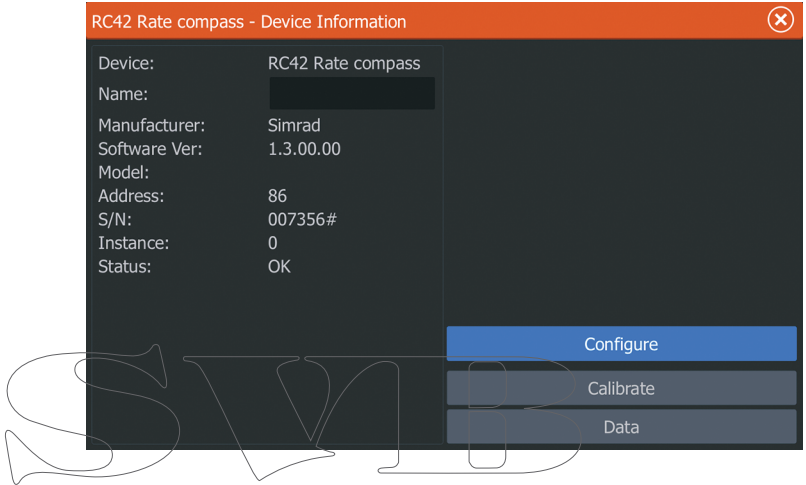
RC42 Rate compass - Device Information

| | |
|---|---|
| Device: | RC42 Rate compass |
| Name: | |
| Manufacturer: | Simrad |
| Software Ver: | 1.3.00.00 |
| Model: | |
| Address: | 86 |
| S/N: | 007356# |
| Instance: | 0 |
| Status: | OK |

Configure

Calibrate

Data

SVB